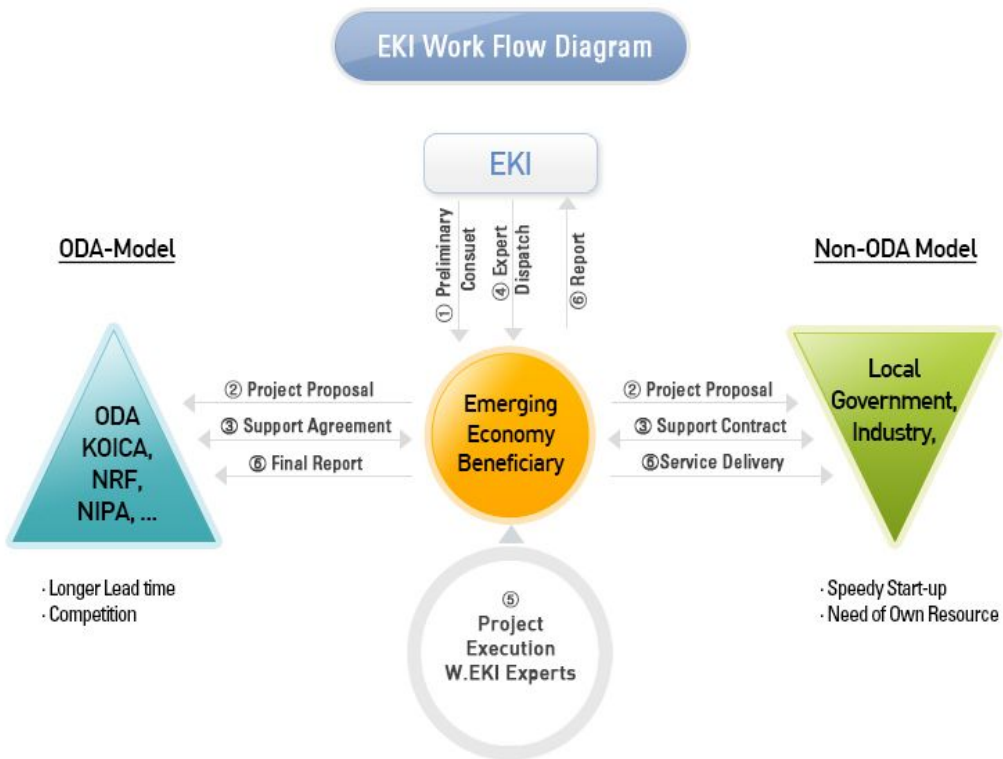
EKI Work Flow Diagram

EKI

① Preliminary Consuet

④ Expert Dispatch

⑥ Report

ODA-Model

Non-ODA Model

ODA KOICA, NRF, NIPA, ...

② Project Proposal

③ Support Agreement

⑥ Final Report

Emerging Economy Beneficiary

② Project Proposal

③ Support Contract

⑤Service Delivery

Local Government, Industry,

· Longer Lead time
· Competition

⑤ Project Execution W.EKI Experts

· Speedy Start-up
· Need of Own Resource